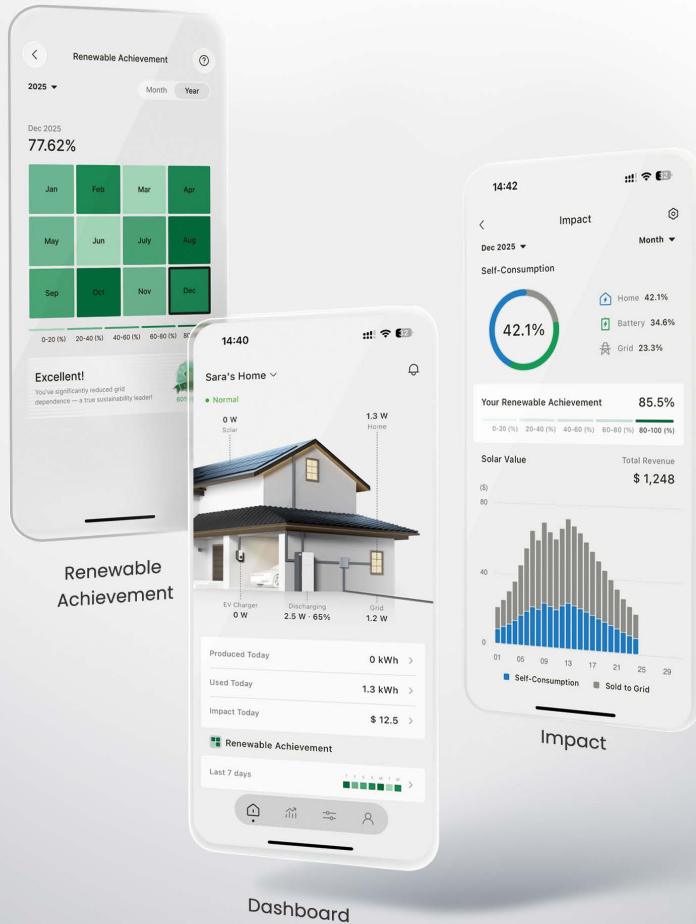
Renewable Achievement

2025

Month Year

Dec 2025
77.62%

| Jan | Feb | Mar | Apr |
|---|---|---|---|
| May | Jun | July | Aug |
| Sep | Oct | Nov | Dec |

0-20 (%) 20-40 (%) 40-60 (%) 60-80 (%) 8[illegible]

Excellent!
You've significantly reduced grid dependence — a true sustainability leader!

60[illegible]

Renewable Achievement

14:40

Sara's Home

• Normal

0 W
Solar

1.3 W
Home

EV Charger
0 W

Discharging
2.5 W · 65%

Grid
1.2 W

Produced Today 0 kWh

Used Today 1.3 kWh

Impact Today $ 12.5

Renewable Achievement

Last 7 days

Dashboard

14:42

Impact

Dec 2025

Month

Self-Consumption

42.1%

Home 42.1%
Battery 34.6%
Grid 23.3%

Your Renewable Achievement 85.5%

0-20 (%) 20-40 (%) 40-60 (%) 60-80 (%) 80-100 (%)

Solar Value

Total Revenue
$ 1,248

($)
80
40
0

01 05 09 13 17 21 25 29

Self-Consumption Sold to Grid

Impact